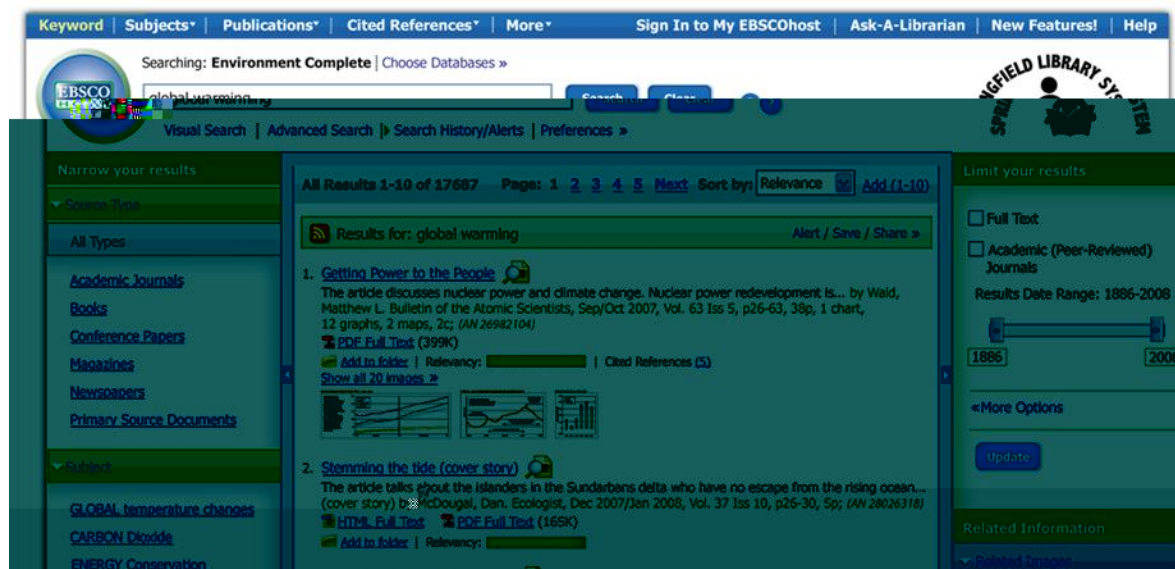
Keyword | Subjects▾ | Publications▾ | Cited References▾ | More▾ | Sign In to My EBSCOhost | Ask-A-Librarian | New Features! | Help

Searching: Environment Complete | Choose Databases »

EBSCO

global warming

Search Clear

SPRINGFIELD LIBRARY SYSTEM

Visual Search | Advanced Search | Search History/Alerts | Preferences »

Narrow your results

Source Type

All Types

Academic Journals

Books

Conference Papers

Magazines

Newspapers

Primary Source Documents

Subject

GLOBAL temperature changes

CARBON Dioxide

ENERGY Conservation

All Results 1-10 of 17687 Page: 1 2 3 4 5 Next Sort by: Relevance Add (1-10)

Results for: global warming Alert / Save / Share »

1. Getting Power to the People

The article discusses nuclear power and climate change. Nuclear power redevelopment is... by Wald, Matthew L. Bulletin of the Atomic Scientists, Sep/Oct 2007, Vol. 63 Iss 5, p26-63, 38p, 1 chart, 12 graphs, 2 maps, 2c; (AN 26982104)

PDF Full Text (399K)

Add to folder | Relevancy: | Cited References (5)

Show all 20 images »

2. Stemming the tide (cover story)

The article talks about the islanders in the Sundarbans delta who have no escape from the rising ocean... (cover story) by McDougal, Dan. Ecologist, Dec 2007/Jan 2008, Vol. 37 Iss 10, p26-30, 5p; (AN 28026318)

HTML Full Text PDF Full Text (165K)

Add to folder | Relevancy:

Limit your results

Full Text

Academic (Peer-Reviewed) Journals

Results Date Range: 1886-2008

1886

2008

«More Options

Update

Related Information

Related Images